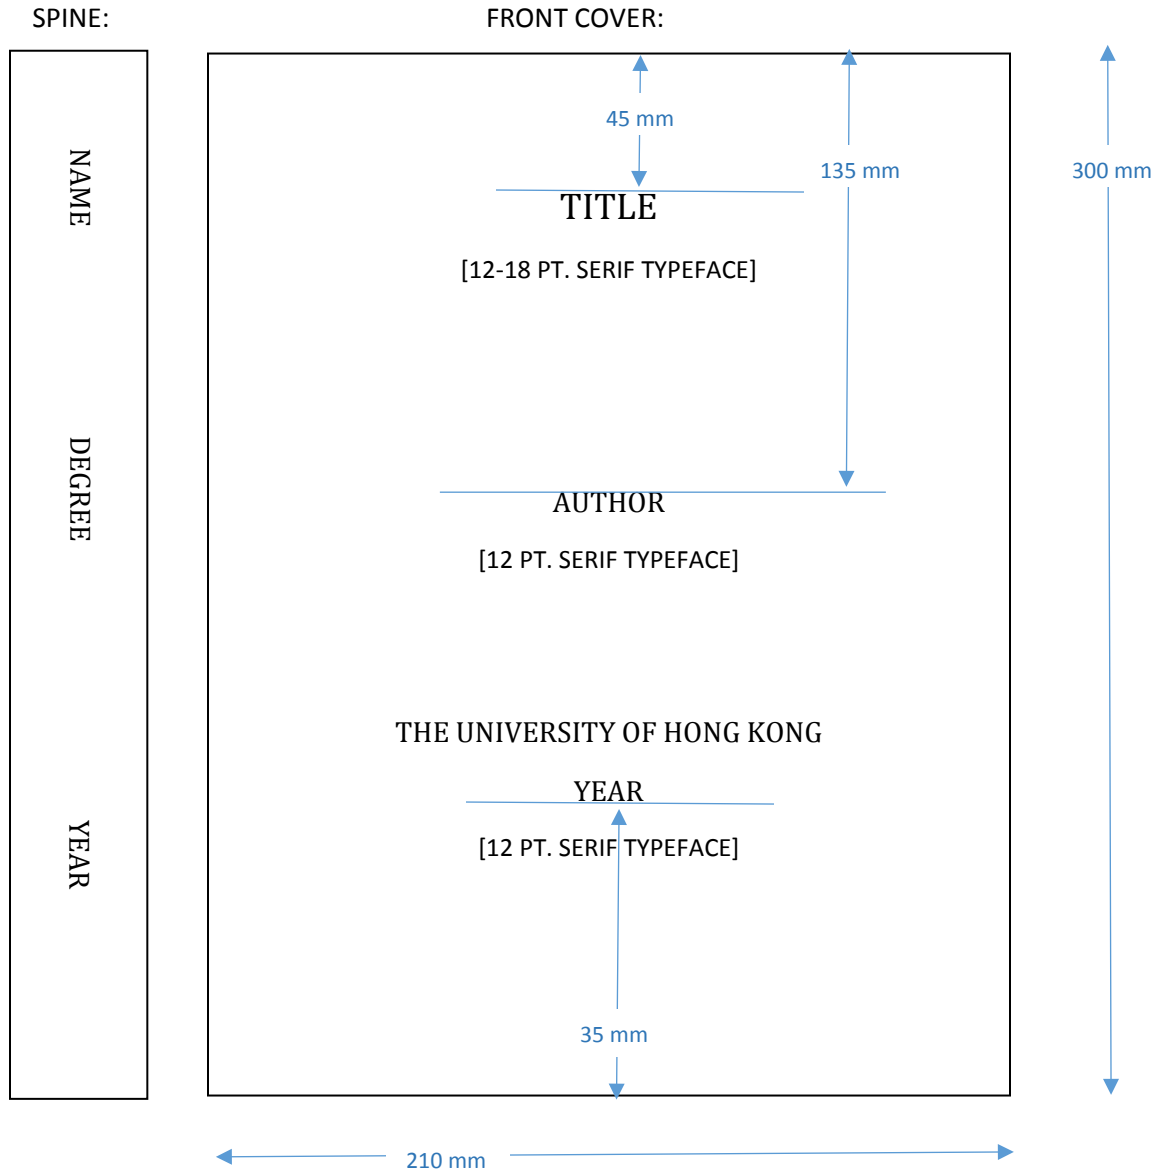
SPINE:

FRONT COVER:

NAME

DEGREE

YEAR

45 mm

135 mm

300 mm

TITLE

[12-18 PT. SERIF TYPEFACE]

AUTHOR

[12 PT. SERIF TYPEFACE]

THE UNIVERSITY OF HONG KONG

YEAR

[12 PT. SERIF TYPEFACE]

35 mm

210 mm